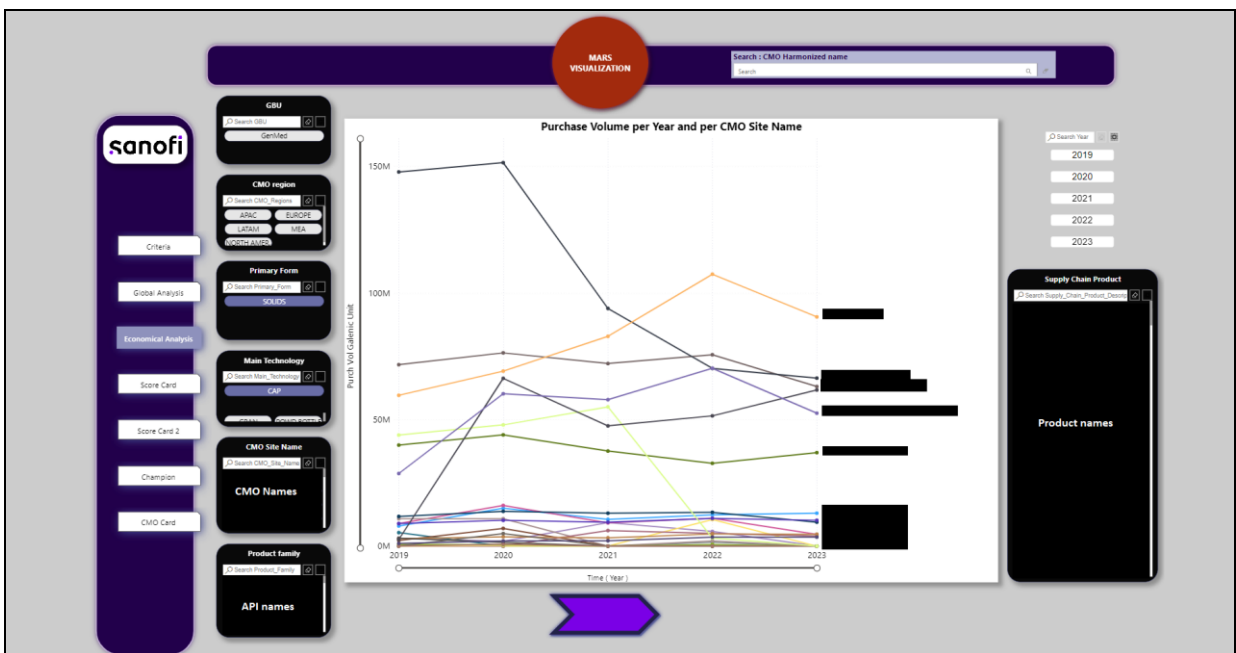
MARS VISUALIZATION

Search : CMO Harmonized name

Search

sanofi

Criteria

Global Analysis

Economical Analysis

Score Card

Score Card 2

Champion

CMO Card

GBU

Search GBU

GenMed

CMO region

Search CMO_Regions

APAC

EUROPE

LATAM

MEA

NORTH AMER

Primary Form

Search Primary_Form

SOLIDS

Main Technology

Search Main_Technology

CAP

CMO Site Name

Search CMO_Site_Name

CMO Names

Product family

Search Product_Family

API names

Purchase Volume per Year and per CMO Site Name

150M

100M

50M

0M

Purch Vol Galenic Unit

2019

2020

2021

2022

2023

Time ( Year )

Search Year

2019

2020

2021

2022

2023

Supply Chain Product

Search Supply_Chain_Product_Descrip

Product names